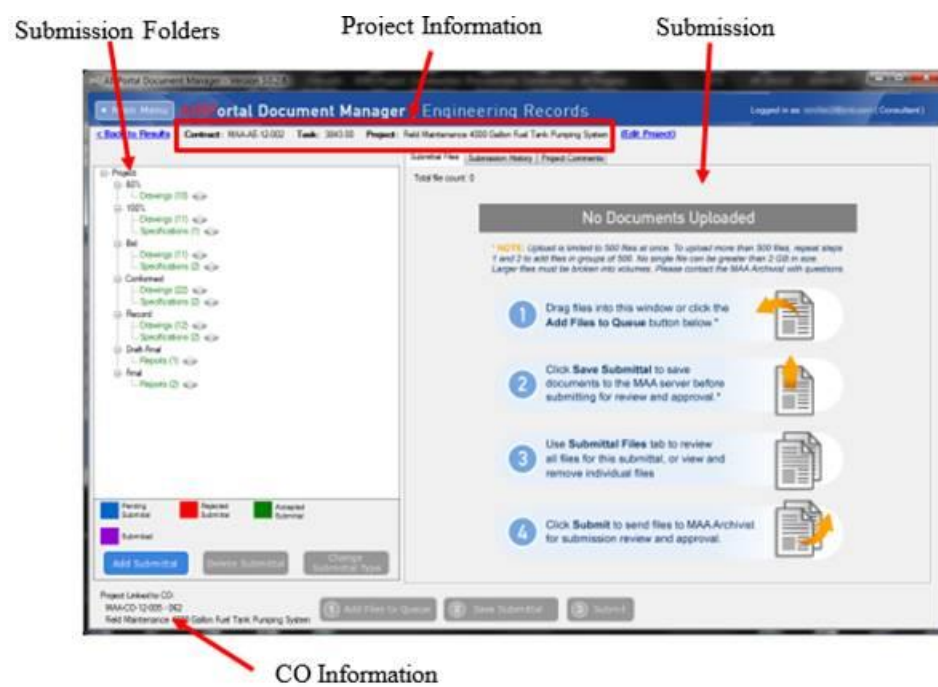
Submission Folders

Project Information

Submission

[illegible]ortal Document Manager - Version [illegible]

Main Menu

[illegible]ortal Document Manager - Engineering Records

Logged in as: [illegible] (Consultant)

< Back to Results

Contract: MAA-AE-12-002 Task: 3843.00 Project: Field Maintenance 4000 Gallon Fuel Tank Pumping System (Edit Project)

Project
60%
Drawings (10)
100%
Drawings (11)
Specifications (1)
Bid
Drawings (11)
Specifications (2)
Conformed
Drawings (22)
Specifications (2)
Record
Drawings (12)
Specifications (2)
Draft Final
Reports (1)
Final
Reports (2)

Pending Submittal
Rejected Submittal
Accepted Submittal
Submitted

Add Submittal
Delete Submittal
Change Submittal Type

Submittal Files | Submission History | Project Comments

Total file count: 0

No Documents Uploaded

* NOTE: Upload is limited to 500 files at once. To upload more than 500 files, repeat steps 1 and 2 to add files in groups of 500. No single file can be greater than 2 GB in size. Larger files must be broken into volumes. Please contact the MAA Archivist with questions.

1 Drag files into this window or click the Add Files to Queue button below *

2 Click Save Submittal to save documents to the MAA server before submitting for review and approval.*

3 Use Submittal Files tab to review all files for this submittal, or view and remove individual files

4 Click Submit to send files to MAA Archivist for submission review and approval.

Project Linked to CO:
MAA-CO-12-005 - 062
Field Maintenance 4000 Gallon Fuel Tank Pumping System

1 Add Files to Queue
2 Save Submittal
3 Submit

CO Information